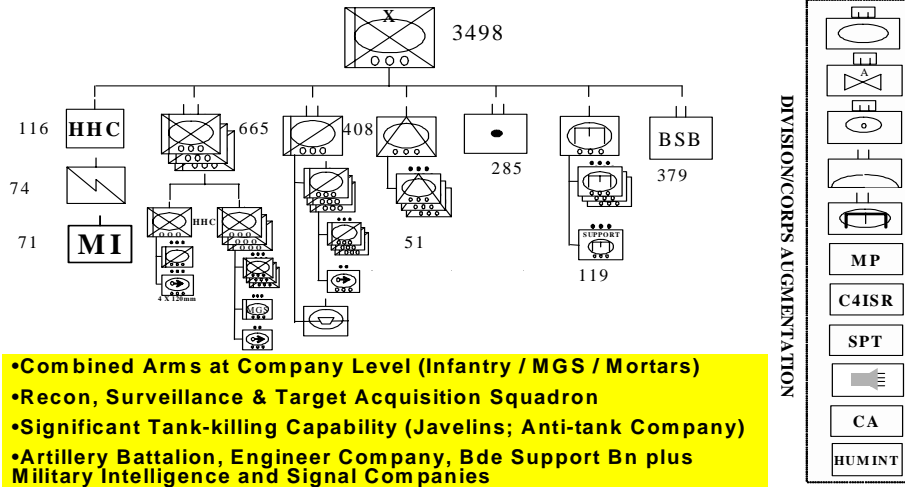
X
3498

116 HHC
665
408
285
BSB
379
74
71 MI
HHC
4 X 120mm
MGS
51
SUPPORT
119

•Combined Arms at Company Level (Infantry / MGS / Mortars)
•Recon, Surveillance & Target Acquisition Squadron
•Significant Tank-killing Capability (Javelins; Anti-tank Company)
•Artillery Battalion, Engineer Company, Bde Support Bn plus Military Intelligence and Signal Companies

DIVISION/CORPS AUGMENTATION
A
MP
C4ISR
SPT
CA
HUMINT